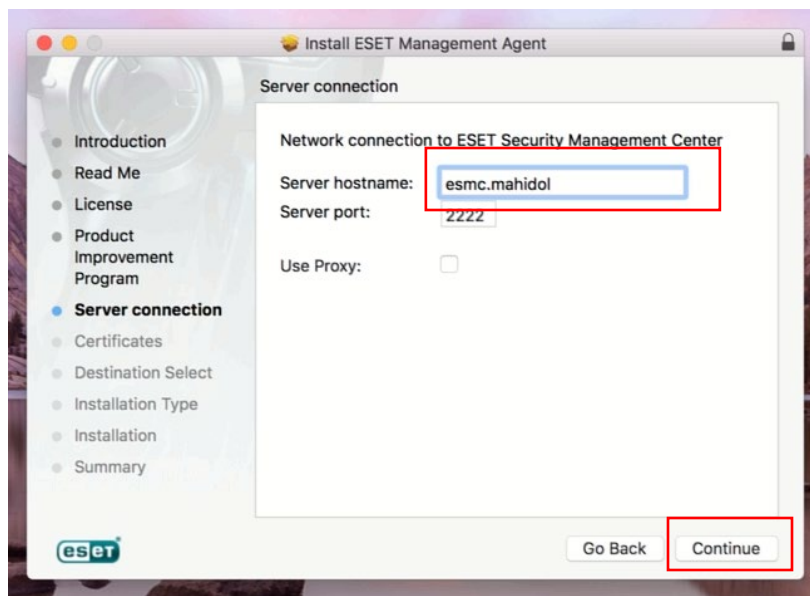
Install ESET Management Agent

Server connection

Introduction
Read Me
License
Product Improvement Program
Server connection
Certificates
Destination Select
Installation Type
Installation
Summary

Network connection to ESET Security Management Center

Server hostname: esmc.mahidol
Server port: 2222

Use Proxy:

eset

Go Back
Continue